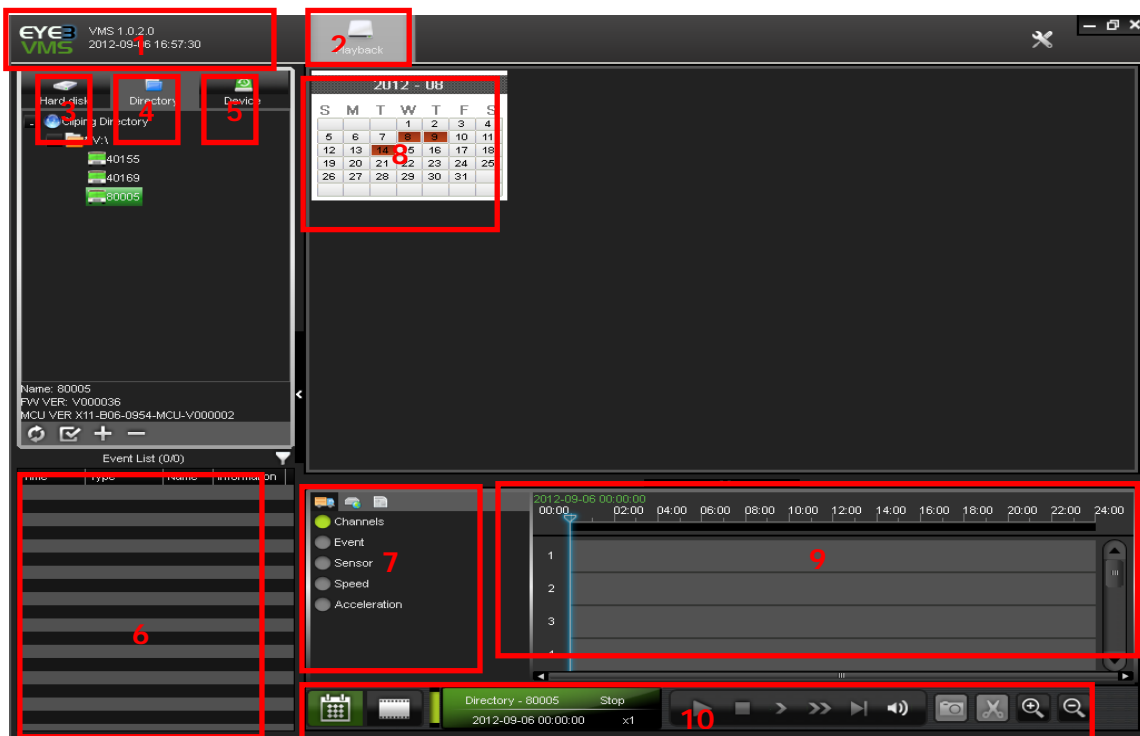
EYE3 VMS
VMS 1.0.2.0
2012-09-06 16:57:30
1
2
Playback
Hard disk
Directory
Device
3
4
5
Clipping Directory
V:\
40155
40169
80005
2012 - 08
| S | M | T | W | T | F | S |
|---|---|---|---|---|---|---|
| | | | 1 | 2 | 3 | 4 |
| 5 | 6 | 7 | 8 | 9 | 10 | 11 |
| 12 | 13 | 14 | 15 | 16 | 17 | 18 |
| 19 | 20 | 21 | 22 | 23 | 24 | 25 |
| 26 | 27 | 28 | 29 | 30 | 31 | |
8
Name: 80005
FW VER: V000036
MCU VER X11-B06-0954-MCU-V000002
Event List (0/0)
| Time | Type | Name | Information |
|---|---|---|---|
6
Channels
Event
Sensor
Speed
Acceleration
7
2012-09-06 00:00:00
00:00 02:00 04:00 06:00 08:00 10:00 12:00 14:00 16:00 18:00 20:00 22:00 24:00
1
2
3
9
Directory - 80005
Stop
2012-09-06 00:00:00
x1
10